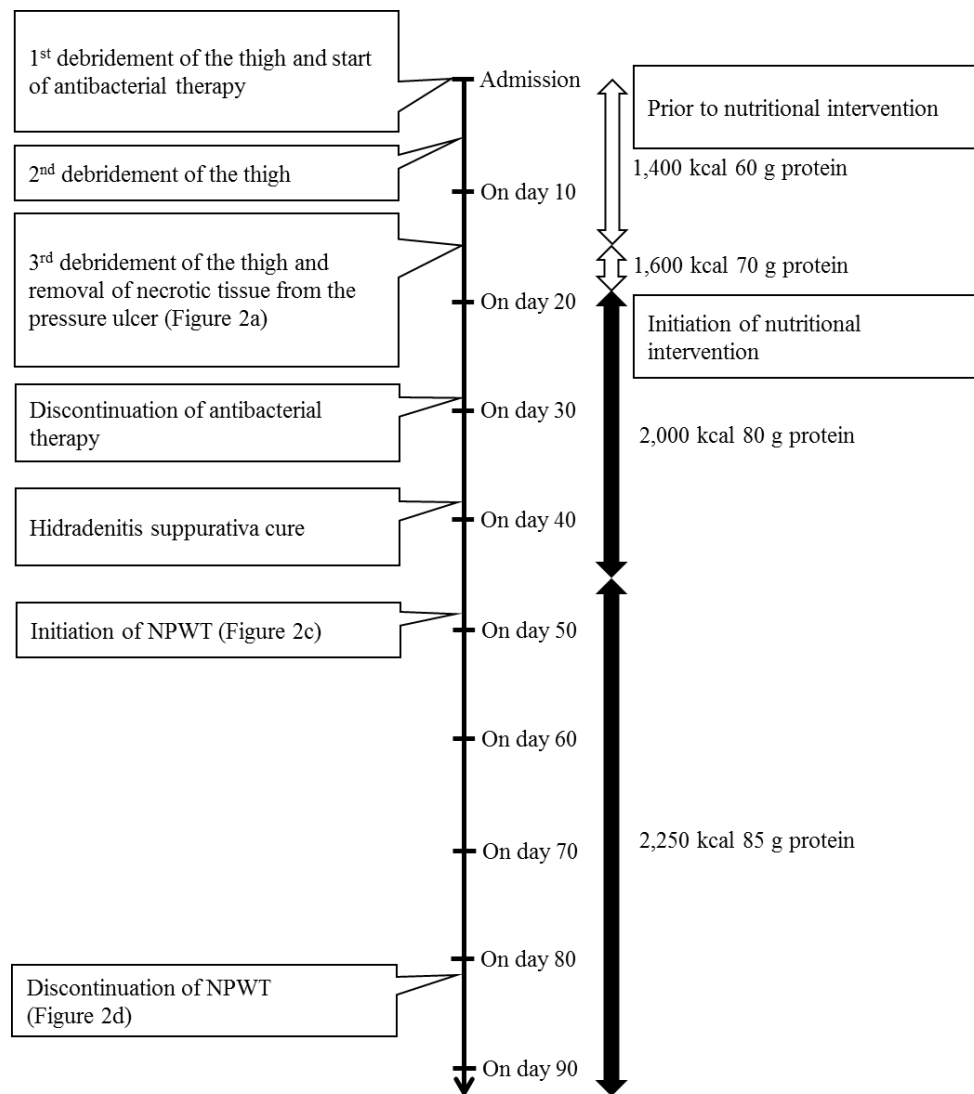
1$^{st}$ debridement of the thigh and start of antibacterial therapy

Admission

Prior to nutritional intervention

2$^{nd}$ debridement of the thigh

1,400 kcal 60 g protein

On day 10

3$^{rd}$ debridement of the thigh and removal of necrotic tissue from the pressure ulcer (Figure 2a)

1,600 kcal 70 g protein

On day 20

Initiation of nutritional intervention

Discontinuation of antibacterial therapy

On day 30

2,000 kcal 80 g protein

Hidradenitis suppurativa cure

On day 40

Initiation of NPWT (Figure 2c)

On day 50

On day 60

On day 70

2,250 kcal 85 g protein

On day 80

Discontinuation of NPWT (Figure 2d)

On day 90